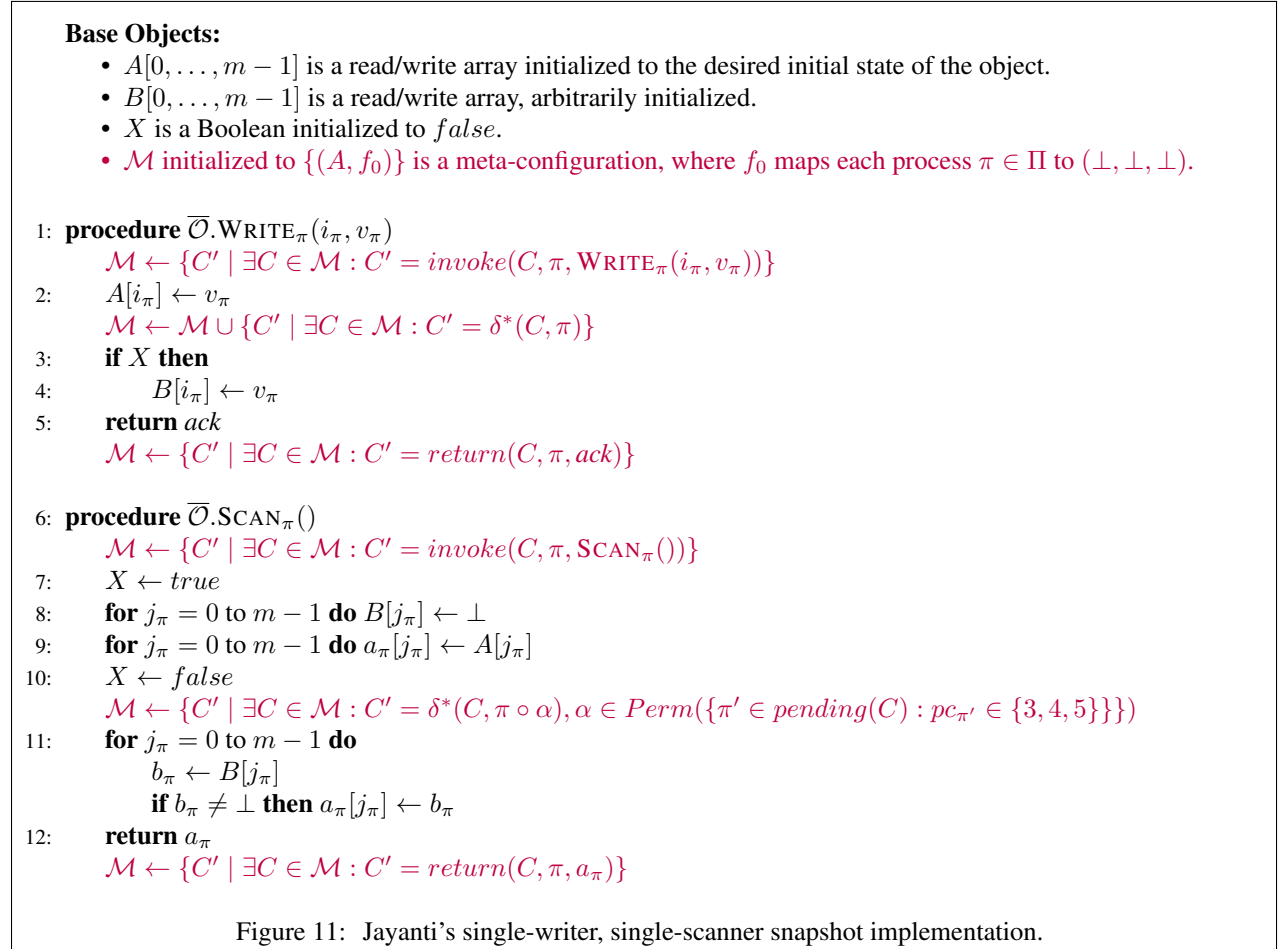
**Base Objects:**

- $A[0,\dots,m-1]$ is a read/write array initialized to the desired initial state of the object.
- $B[0,\dots,m-1]$ is a read/write array, arbitrarily initialized.
- $X$ is a Boolean initialized to $false$.
- $\mathcal{M}$ initialized to $\{(A, f_0)\}$ is a meta-configuration, where $f_0$ maps each process $\pi \in \Pi$ to $(\bot,\bot,\bot)$.

1: **procedure** $\overline{\mathcal{O}}.\text{WRITE}_\pi(i_\pi, v_\pi)$
$\mathcal{M} \leftarrow \{C' \mid \exists C \in \mathcal{M} : C' = invoke(C, \pi, \text{WRITE}_\pi(i_\pi, v_\pi))\}$
2: $A[i_\pi] \leftarrow v_\pi$
$\mathcal{M} \leftarrow \mathcal{M} \cup \{C' \mid \exists C \in \mathcal{M} : C' = \delta^*(C, \pi)\}$
3: **if** $X$ **then**
4: $B[i_\pi] \leftarrow v_\pi$
5: **return** *ack*
$\mathcal{M} \leftarrow \{C' \mid \exists C \in \mathcal{M} : C' = return(C, \pi, ack)\}$

6: **procedure** $\overline{\mathcal{O}}.\text{SCAN}_\pi()$
$\mathcal{M} \leftarrow \{C' \mid \exists C \in \mathcal{M} : C' = invoke(C, \pi, \text{SCAN}_\pi())\}$
7: $X \leftarrow true$
8: **for** $j_\pi = 0$ to $m-1$ **do** $B[j_\pi] \leftarrow \bot$
9: **for** $j_\pi = 0$ to $m-1$ **do** $a_\pi[j_\pi] \leftarrow A[j_\pi]$
10: $X \leftarrow false$
$\mathcal{M} \leftarrow \{C' \mid \exists C \in \mathcal{M} : C' = \delta^*(C, \pi \circ \alpha), \alpha \in Perm(\{\pi' \in pending(C) : pc_{\pi'} \in \{3,4,5\}\})\}$
11: **for** $j_\pi = 0$ to $m-1$ **do**
$b_\pi \leftarrow B[j_\pi]$
**if** $b_\pi \neq \bot$ **then** $a_\pi[j_\pi] \leftarrow b_\pi$
12: **return** $a_\pi$
$\mathcal{M} \leftarrow \{C' \mid \exists C \in \mathcal{M} : C' = return(C, \pi, a_\pi)\}$

Figure 11: Jayanti's single-writer, single-scanner snapshot implementation.